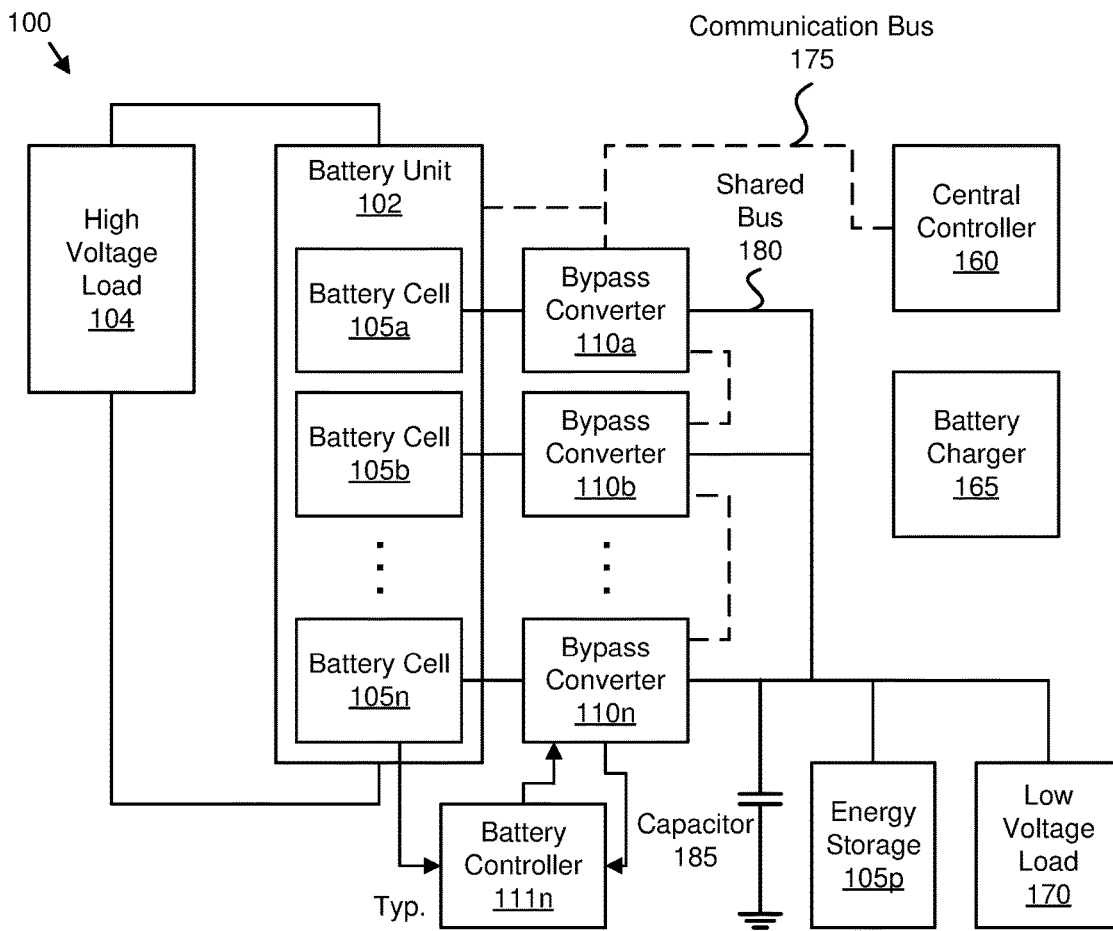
100

Communication Bus
175

High Voltage Load
104

Battery Unit
102

Shared Bus
180

Central Controller
160

Battery Cell
105a

Bypass Converter
110a

Battery Cell
105b

Bypass Converter
110b

Battery Charger
165

Battery Cell
105n

Bypass Converter
110n

Battery Controller
111n

Typ.

Capacitor
185

Energy Storage
105p

Low Voltage Load
170